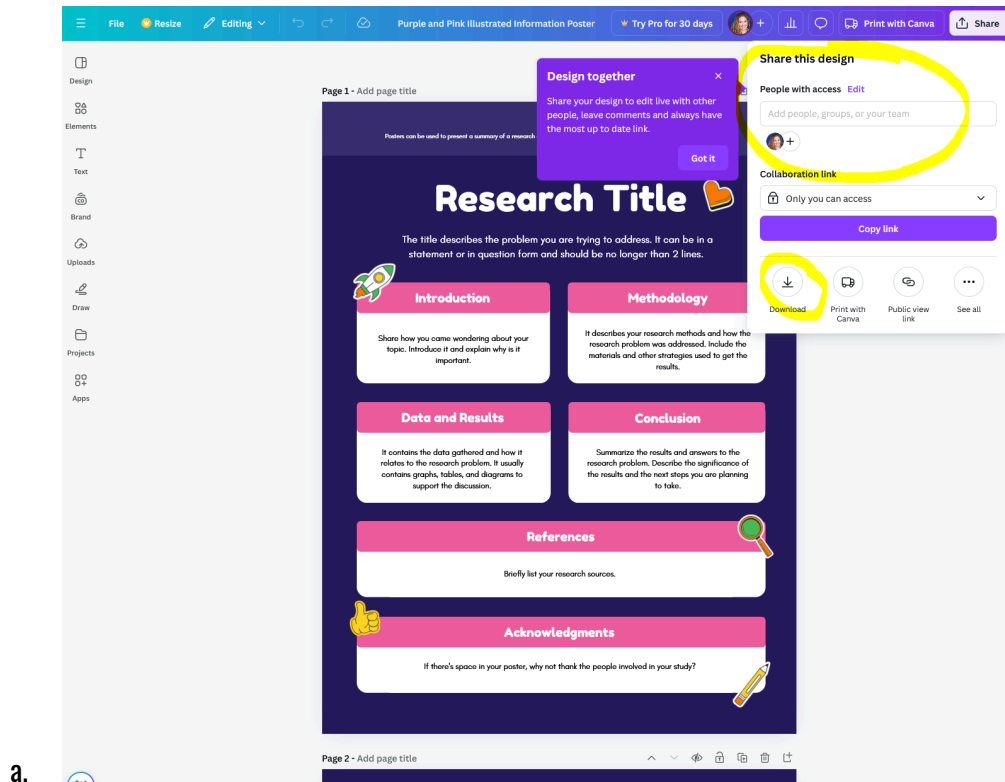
File Resize Editing Purple and Pink Illustrated Information Poster Try Pro for 30 days Print with Canva Share

Design
Elements
Text
Brand
Uploads
Draw
Projects
Apps

Page 1 - Add page title

Design together
Share your design to edit live with other people, leave comments and always have the most up to date link.
Got it

Share this design
People with access Edit
Add people, groups, or your team
Collaboration link
Only you can access
Copy link
Download
Print with Canva
Public view link
See all

Posters can be used to present a summary of a research

Research Title

The title describes the problem you are trying to address. It can be in a statement or in question form and should be no longer than 2 lines.

Introduction
Share how you came wondering about your topic. Introduce it and explain why is it important.

Methodology
It describes your research methods and how the research problem was addressed. Include the materials and other strategies used to get the results.

Data and Results
It contains the data gathered and how it relates to the research problem. It usually contains graphs, tables, and diagrams to support the discussion.

Conclusion
Summarize the results and answers to the research problem. Describe the significance of the results and the next steps you are planning to take.

References
Briefly list your research sources.

Acknowledgments
If there's space in your poster, why not thank the people involved in your study?

Page 2 - Add page title

a.